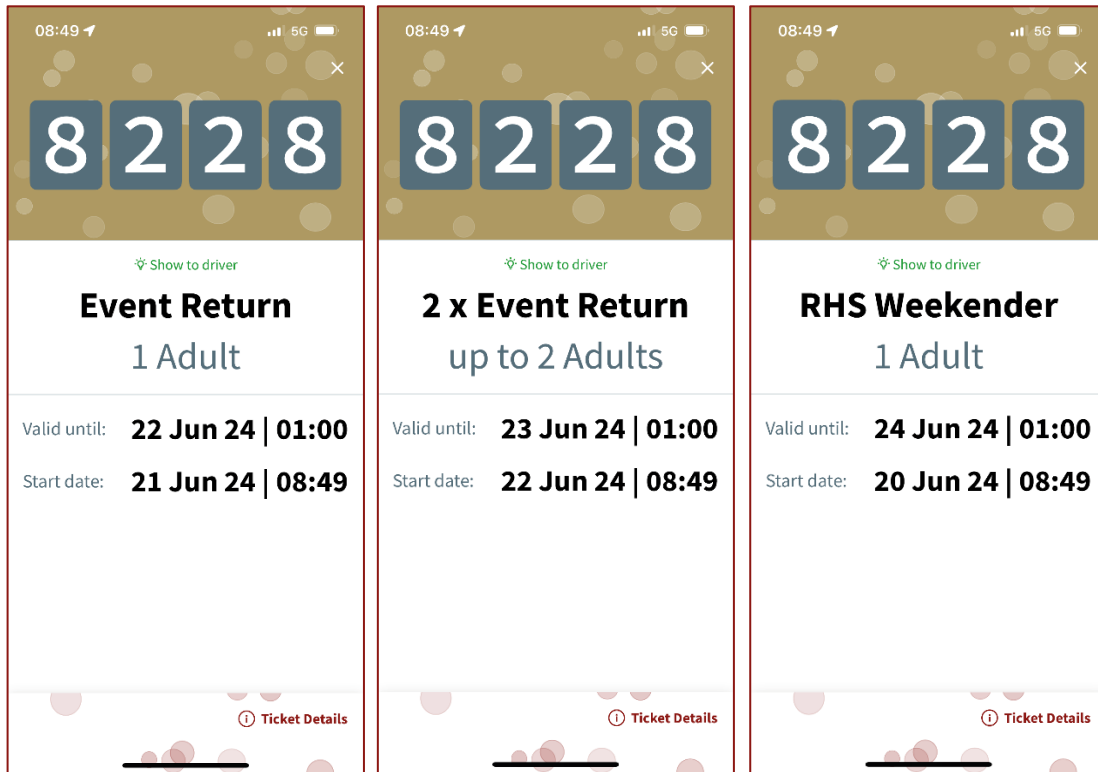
08:49 5G
×
8228
Show to driver
Event Return
1 Adult
Valid until: 22 Jun 24 | 01:00
Start date: 21 Jun 24 | 08:49
Ticket Details

08:49 5G
×
8228
Show to driver
2 x Event Return
up to 2 Adults
Valid until: 23 Jun 24 | 01:00
Start date: 22 Jun 24 | 08:49
Ticket Details

08:49 5G
×
8228
Show to driver
RHS Weekender
1 Adult
Valid until: 24 Jun 24 | 01:00
Start date: 20 Jun 24 | 08:49
Ticket Details